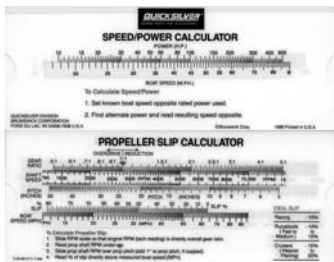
QUICKSILVER

SPEED/POWER CALCULATOR

POWER (H.P.)

BOAT SPEED (M.P.H.)

QUICKSILVER DIVISION BRUNSWICK CORPORATION FOND DU LAC, WI 54936-1939 U.S.A.

To Calculate Speed/Power

1. Set known boat speed opposite rated power used.

2. Find alternate power and read resulting speed opposite.

© Brunswick Corp. 1998 Printed in U.S.A.

PROPELLER SLIP CALCULATOR

OVERDRIVE / REDUCTION

GEAR RATIO

SHAFT RPM

PITCH (INCHES)

% SLIP

BOAT SPEED (M.P.H.)

To Calculate Propeller Slip

IDEAL SLIP

Racing 10%

Runabouts 15%

Cruisers 20%

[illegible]